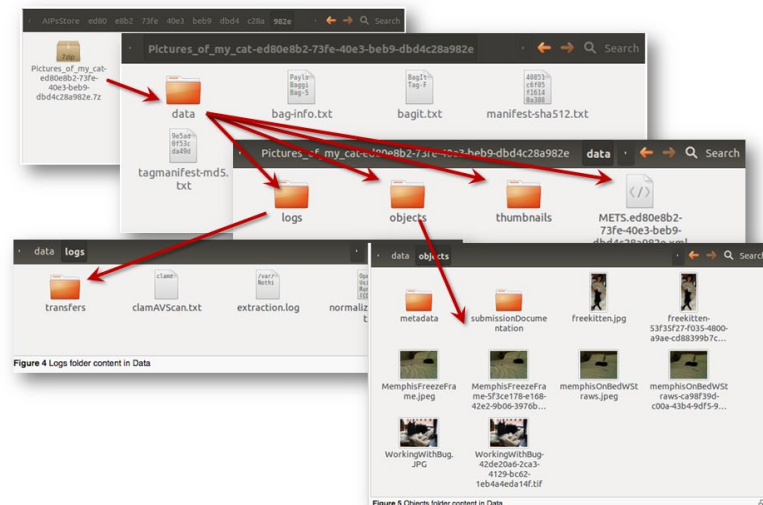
AIPsStore ed80 e8b2 73fe 40e3 beb9 dbd4 c28a 982e Search

Pictures_of_my_cat-ed80e8b2-73fe-40e3-beb9-dbd4c28a982e.7z

Pictures_of_my_cat-ed80e8b2-73fe-40e3-beb9-dbd4c28a982e Search

data bag-info.txt bagit.txt manifest-sha512.txt

tagmanifest-md5.txt

Pictures_of_my_cat-ed80e8b2-73fe-40e3-beb9-dbd4c28a982e data Search

logs objects thumbnails METS.ed80e8b2-73fe-40e3-beb9-dbd4c28a982e.xml

data logs

transfers clamAVScan.txt extraction.log normaliz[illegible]

Figure 4 Logs folder content in Data

data objects Search

metadata submissionDocumentation freekitten.jpg freekitten-53f35f27-f035-4800-a9ae-cd88399b7c...

MemphisFreezeFrame.jpeg MemphisFreezeFrame-5f3ce178-e168-42e2-9b06-3976b... memphisOnBedWStraws.jpeg memphisOnBedWStraws-ca98f39d-c00a-43b4-9df5-9...

WorkingWithBug.JPG WorkingWithBug-42de20a6-2ca3-4129-bc62-1eb4a4eda14f.tif

Figure 5 Objects folder content in Data